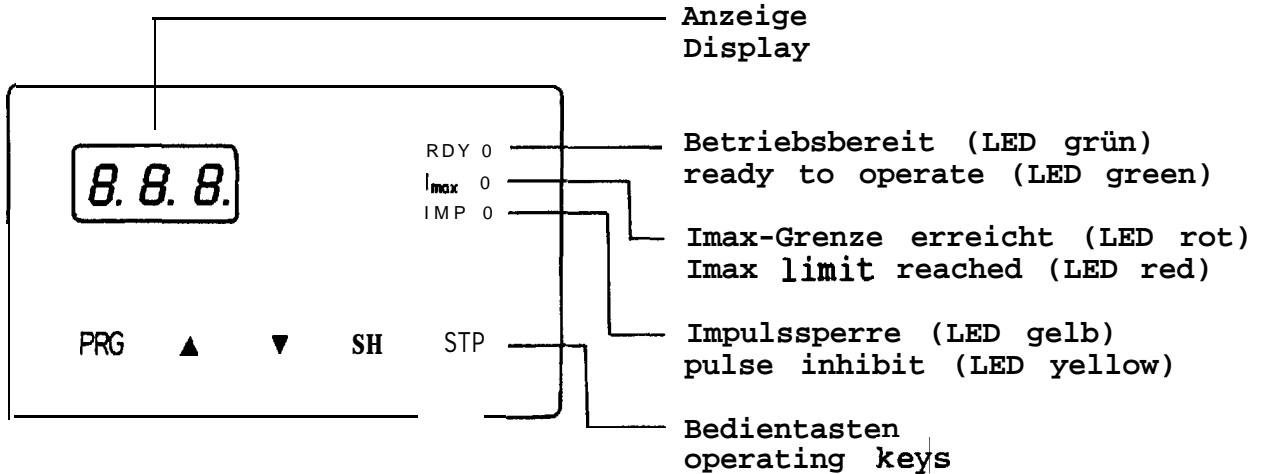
Anzeige
Display

8. 8. 8.

RDY 0
$I_{max}$ 0
IMP 0

Betriebsbereit (LED grün)
ready to operate (LED green)

Imax-Grenze erreicht (LED rot)
Imax limit reached (LED red)

PRG ▲ ▼ SH STP

Impulssperre (LED gelb)
pulse inhibit (LED yellow)

Bedientasten
operating keys